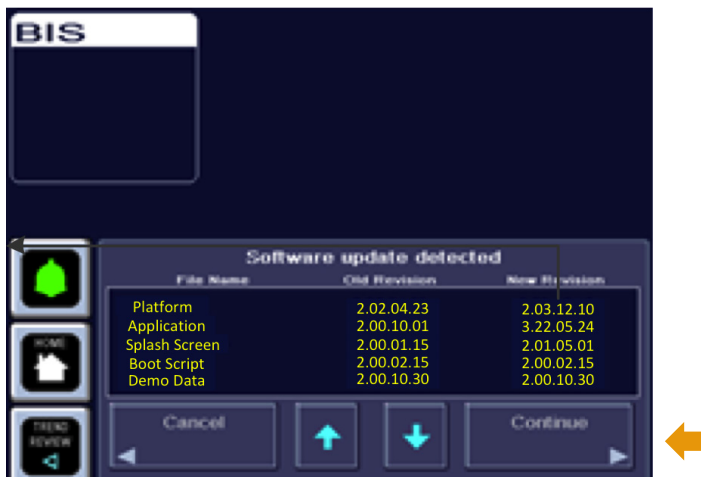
BIS

HOME

TREND REVIEW

Software update detected

| File Name | Old Revision | New Revision |
|---|---|---|
| Platform | 2.02.04.23 | 2.03.12.10 |
| Application | 2.00.10.01 | 3.22.05.24 |
| Splash Screen | 2.00.01.15 | 2.01.05.01 |
| Boot Script | 2.00.02.15 | 2.00.02.15 |
| Demo Data | 2.00.10.30 | 2.00.10.30 |

Cancel

Continue